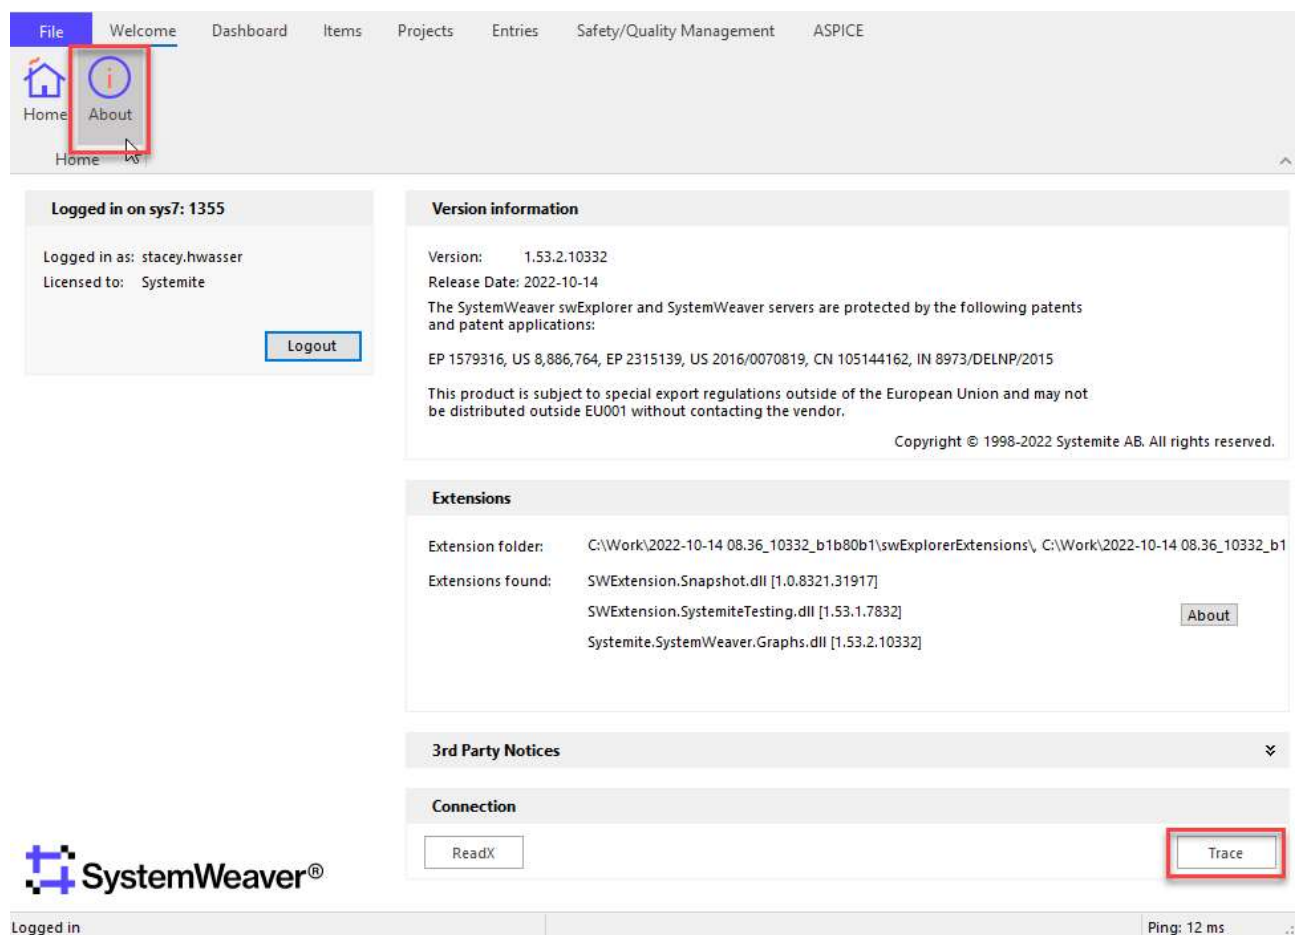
File Welcome Dashboard Items Projects Entries Safety/Quality Management ASPICE

Home About

Home

Logged in on sys7: 1355

Logged in as: stacey.hwasser
Licensed to: Systemite

Logout

Version information

Version: 1.53.2.10332
Release Date: 2022-10-14
The SystemWeaver swExplorer and SystemWeaver servers are protected by the following patents and patent applications:

EP 1579316, US 8,886,764, EP 2315139, US 2016/0070819, CN 105144162, IN 8973/DELNP/2015

This product is subject to special export regulations outside of the European Union and may not be distributed outside EU001 without contacting the vendor.

Copyright © 1998-2022 Systemite AB. All rights reserved.

Extensions

Extension folder: C:\Work\2022-10-14 08.36_10332_b1b80b1\swExplorerExtensions\, C:\Work\2022-10-14 08.36_10332_b1

Extensions found: SWExtension.Snapshot.dll [1.0.8321.31917]
SWExtension.SystemiteTesting.dll [1.53.1.7832]
Systemite.SystemWeaver.Graphs.dll [1.53.2.10332]

About

3rd Party Notices

Connection

ReadX

Trace

SystemWeaver®

Logged in

Ping: 12 ms